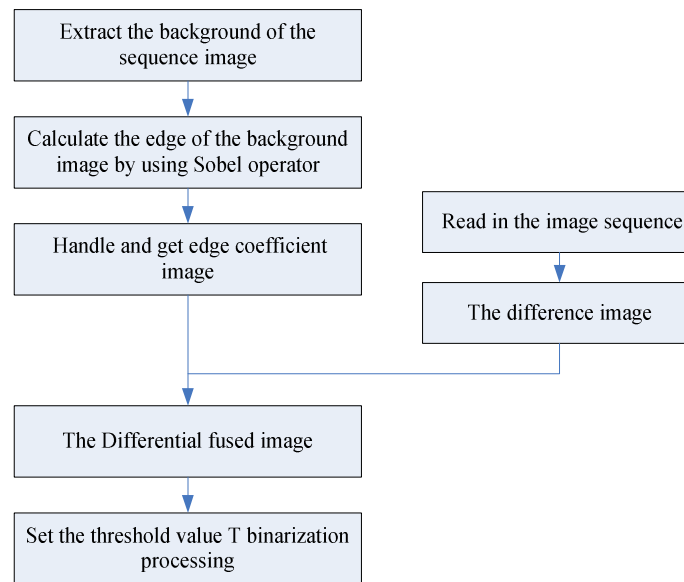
Extract the background of the sequence image

Calculate the edge of the background image by using Sobel operator

Handle and get edge coefficient image

Read in the image sequence

The difference image

The Differential fused image

Set the threshold value T binarization processing